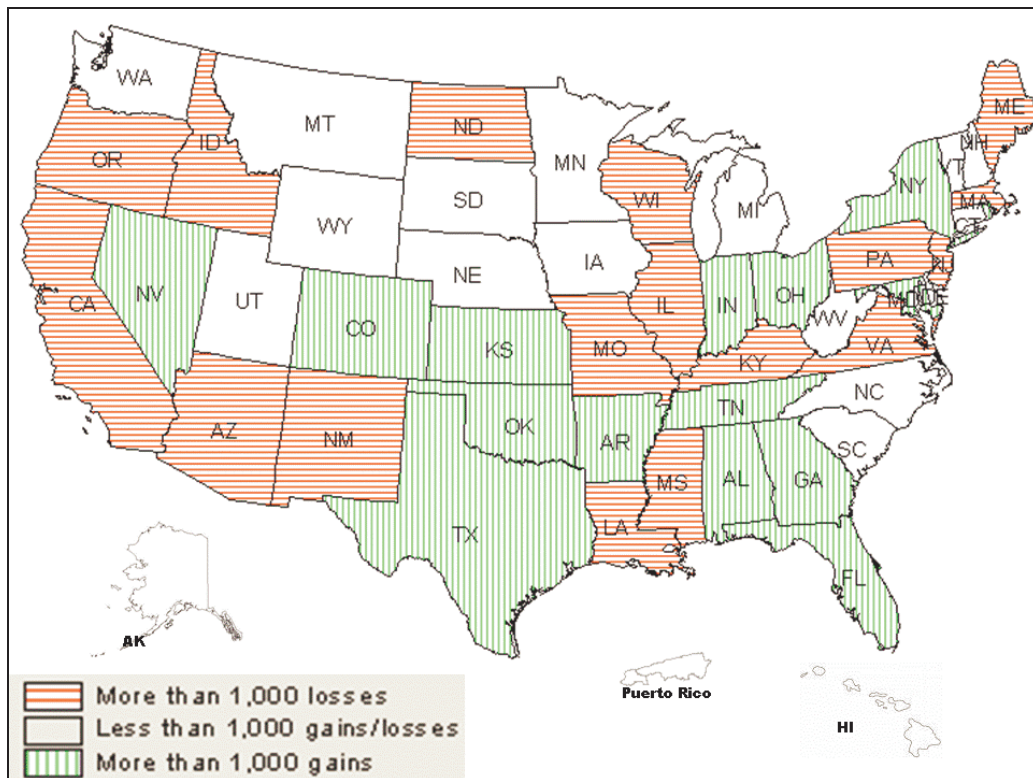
WA
MT
ND
MN
ME
NH
VT
OR
ID
SD
WI
MI
NY
MA
WY
IA
PA
NE
NJ
CA
NV
UT
IN
OH
MD
DE
CO
KS
MO
IL
WV
VA
KY
NC
TN
AZ
NM
OK
AR
SC
MS
AL
GA
TX
LA
FL
AK
Puerto Rico
HI

More than 1,000 losses
Less than 1,000 gains/losses
More than 1,000 gains